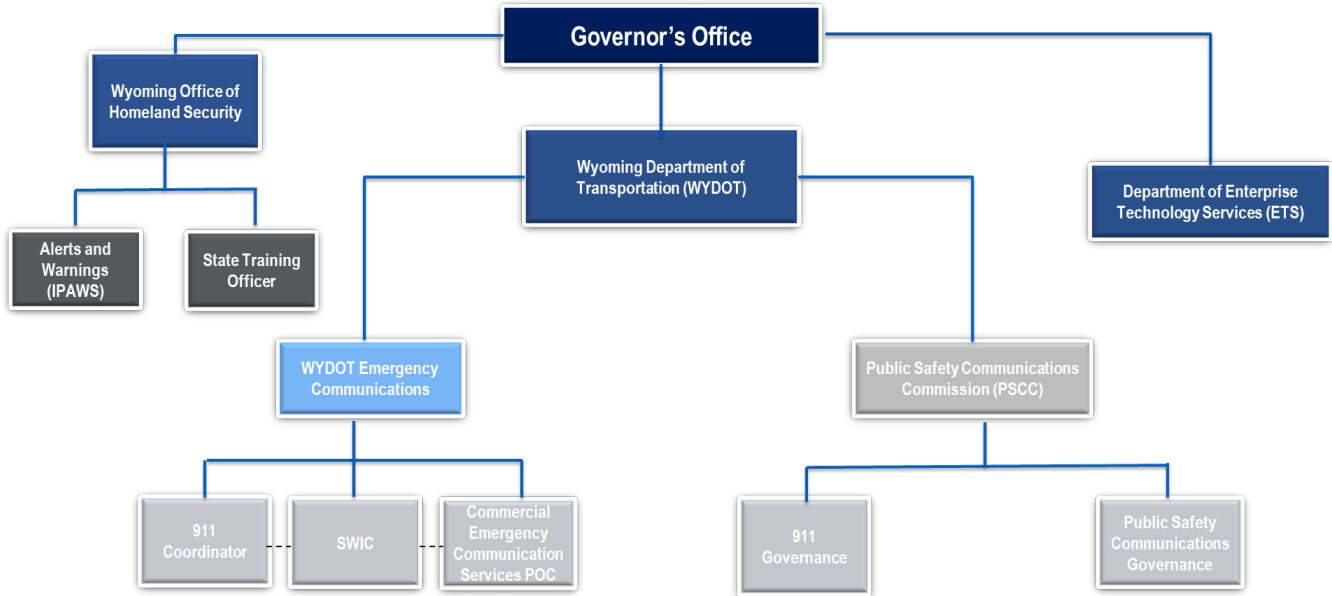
Governor's Office

Wyoming Office of Homeland Security

Alerts and Warnings (IPAWS)

State Training Officer

Wyoming Department of Transportation (WYDOT)

Department of Enterprise Technology Services (ETS)

WYDOT Emergency Communications

911 Coordinator

SWIC

Commercial Emergency Communication Services POC

Public Safety Communications Commission (PSCC)

911 Governance

Public Safety Communications Governance